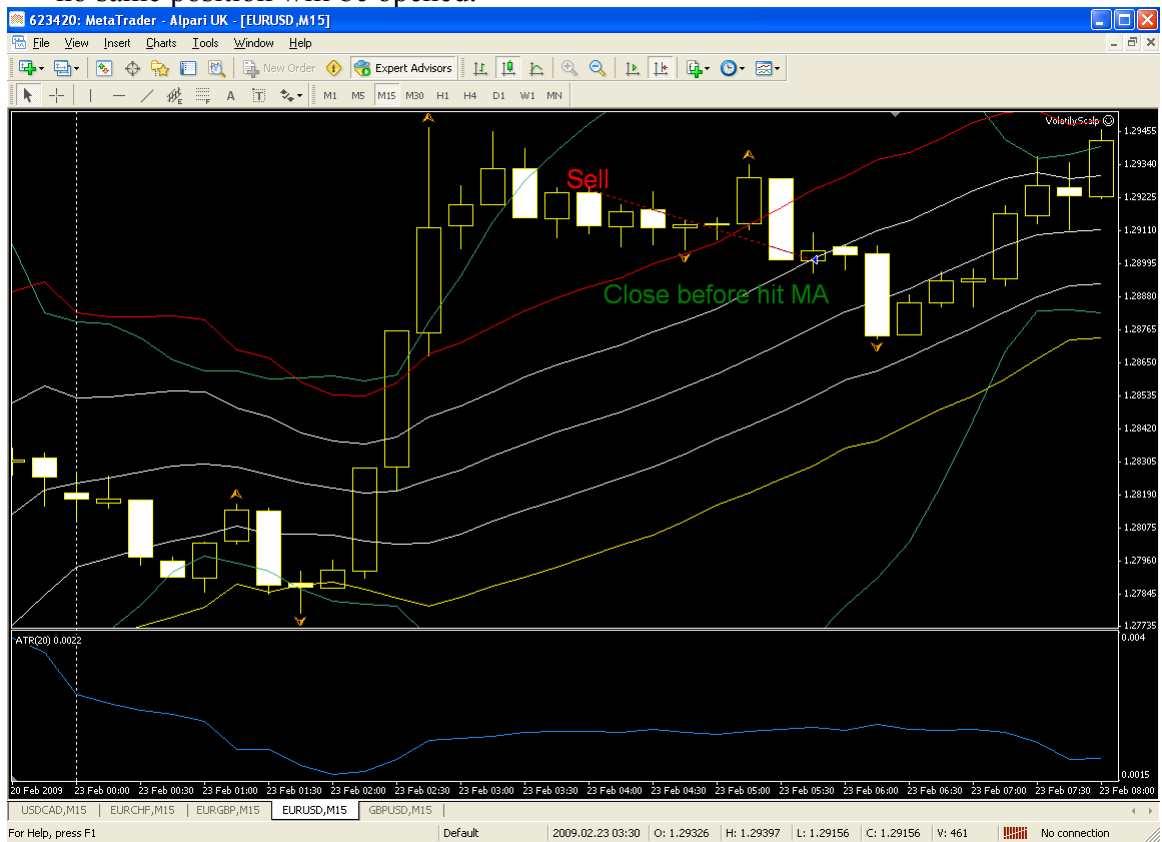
623420: MetaTrader - Alpari UK - [EURUSD,M15]

File View Insert Charts Tools Window Help

New Order Expert Advisors

M1 M5 M15 M30 H1 H4 D1 W1 MN

VolatilyScalp

Sell

Close before hit MA

1.29455
1.29340
1.29225
1.29110
1.28995
1.28880
1.28765
1.28650
1.28535
1.28420
1.28305
1.28190
1.28075
1.27960
1.27845
1.27735

ATR(20) 0.0022

0.004

0.0015

20 Feb 2009 23 Feb 00:00 23 Feb 00:30 23 Feb 01:00 23 Feb 01:30 23 Feb 02:00 23 Feb 02:30 23 Feb 03:00 23 Feb 03:30 23 Feb 04:00 23 Feb 04:30 23 Feb 05:00 23 Feb 05:30 23 Feb 06:00 23 Feb 06:30 23 Feb 07:00 23 Feb 07:30 23 Feb 08:00

USDCAD,M15 EURCHF,M15 EURGBP,M15 EURUSD,M15 GBPUSD,M15

For Help, press F1 Default 2009.02.23 03:30 O: 1.29326 H: 1.29397 L: 1.29156 C: 1.29156 V: 461 No connection